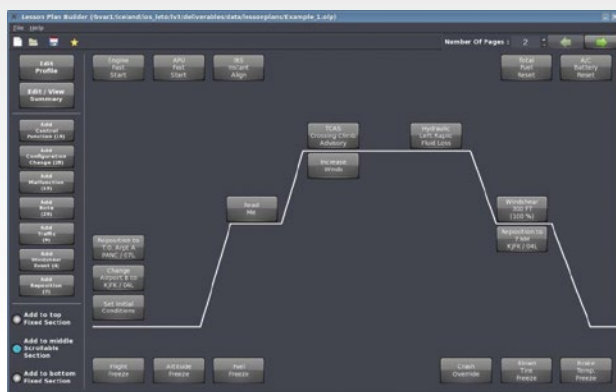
Lesson Plan Builder (/bvar1/iceland/os_leto/tvt/deliverables/data/lessonplans/Example_1.olp)

File Help

Number Of Pages : 2

Edit Profile

Edit / View Summary

Add Control Function (29)

Add Configuration Change (28)

Add Malfunction (33)

Add Note (20)

Add Traffic (9)

Add Windshear Event (4)

Add Reposition (7)

Add to top Fixed Section

Add to middle Scrollable Section

Add to bottom Fixed Section

Engine Fast Start

APU Fast Start

IRS Instant Align

Total Fuel Reset

A/C Battery Reset

TCAS Crossing Climb Advisory

Hydraulic Left Rapid Fluid Loss

Increase Winds

Read Me

Windshear 300 FT (100 %)

Reposition to T.O. RWY 4 PANC / 07L

Reposition to Taxi KJFK / 04L

Change Airport 8 to KJFK / 04L

Set Initial Conditions

Flight Freeze

Altitude Freeze

Fuel Freeze

Crash Override

Brake Tire Freeze

Brake Temp Freeze